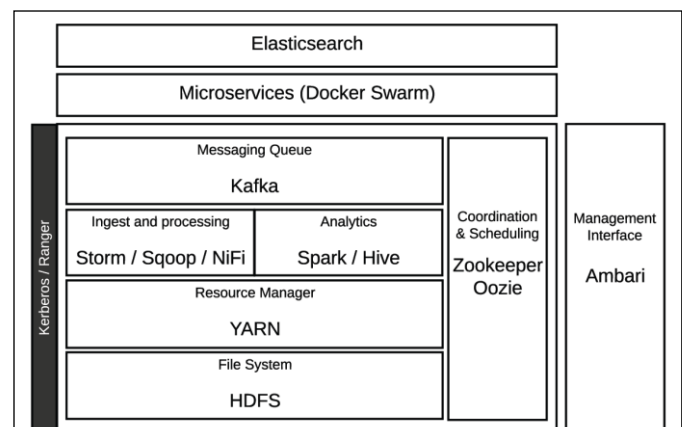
Elasticsearch

Microservices (Docker Swarm)

Kerberos / Ranger

Messaging Queue

Kafka

Ingest and processing

Storm / Sqoop / NiFi

Analytics

Spark / Hive

Resource Manager

YARN

File System

HDFS

Coordination & Scheduling

Zookeeper Oozie

Management Interface

Ambari